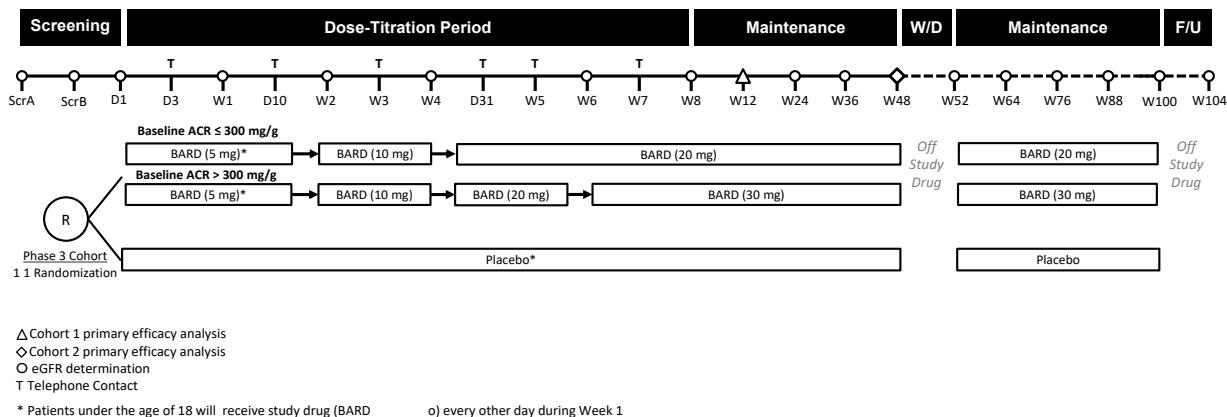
Screening | Dose-Titration Period | Maintenance | W/D | Maintenance | F/U

T T T T T T

ScrA ScrB D1 D3 W1 D10 W2 W3 W4 D31 W5 W6 W7 W8 W12 W24 W36 W48 W52 W64 W76 W88 W100 W104

Baseline ACR ≤ 300 mg/g

BARD (5 mg)* BARD (10 mg) BARD (20 mg)

Off Study Drug

BARD (20 mg)

Off Study Drug

Baseline ACR > 300 mg/g

BARD (5 mg)* BARD (10 mg) BARD (20 mg) BARD (30 mg)

BARD (30 mg)

R

Phase 3 Cohort
1 1 Randomization

Placebo*

Placebo

△ Cohort 1 primary efficacy analysis
◇ Cohort 2 primary efficacy analysis
O eGFR determination
T Telephone Contact

* Patients under the age of 18 will receive study drug (BARD o) every other day during Week 1